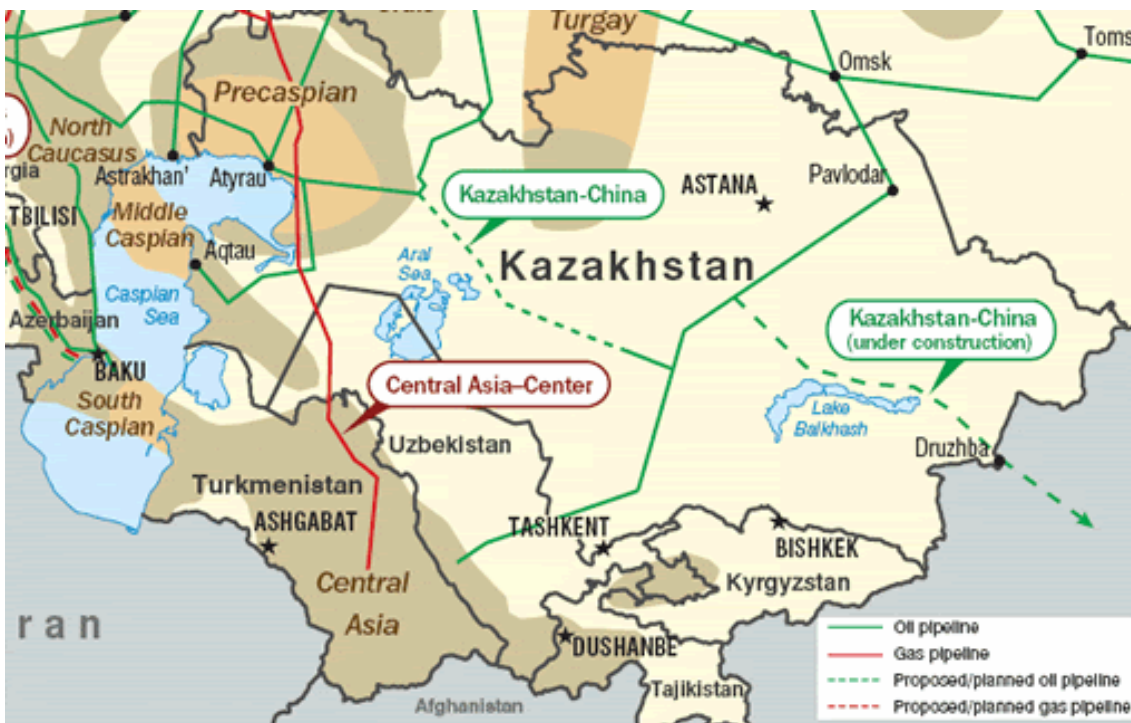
Turgay
Omsk
Toms
Precaspian
North Caucasus
rgia
Astrakhan'
Atyrau
Kazakhstan-China
ASTANA
Pavlodar
TBILISI
Middle Caspian
Aqtau
Aral Sea
Kazakhstan
Caspian Sea
Azerbaijan
Kazakhstan-China (under construction)
BAKU
Central Asia–Center
South Caspian
Uzbekistan
Lake Balkhash
Druzhba
Turkmenistan
ASHGABAT
TASHKENT
BISHKEK
Central Asia
Kyrgyzstan
ran
DUSHANBE
Tajikistan
Afghanistan
Oil pipeline
Gas pipeline
Proposed/planned oil pipeline
Proposed/planned gas pipeline